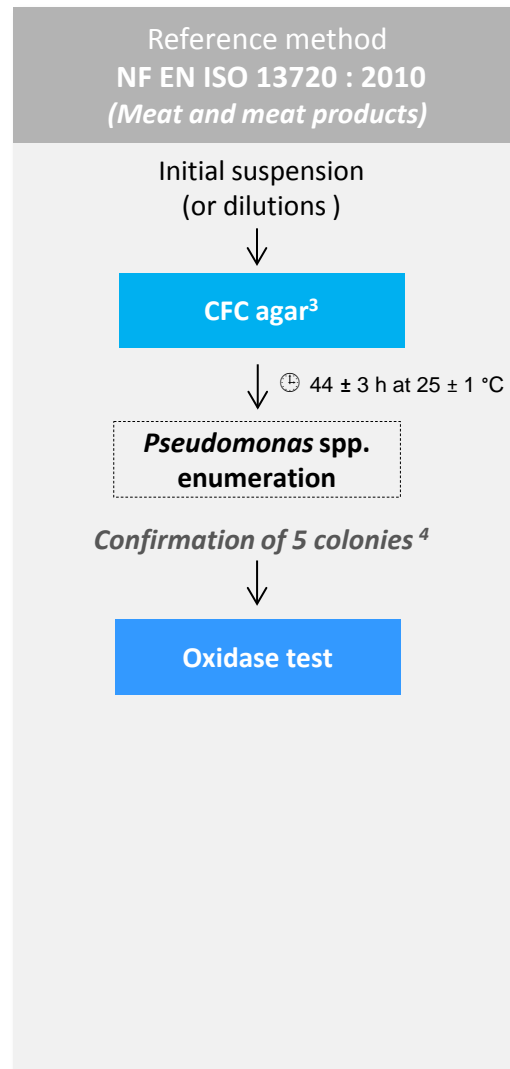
Reference method
**NF EN ISO 13720 : 2010**
*(Meat and meat products)*

Initial suspension
(or dilutions )

CFC agar$^3$

44 ± 3 h at 25 ± 1 °C

*Pseudomonas* spp. enumeration

*Confirmation of 5 colonies $^4$*

Oxidase test